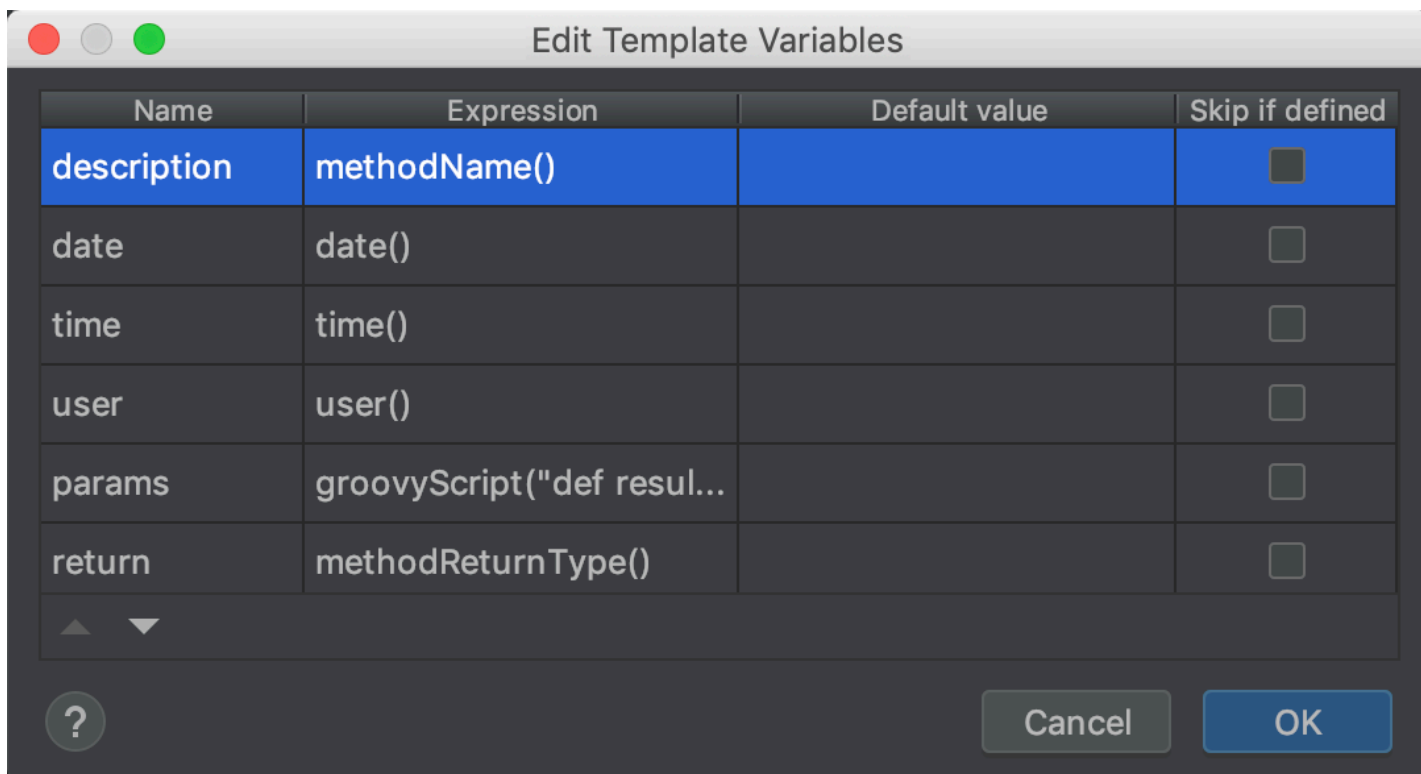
Edit Template Variables

| Name | Expression | Default value | Skip if defined |
|---|---|---|---|
| description | methodName() | | |
| date | date() | | |
| time | time() | | |
| user | user() | | |
| params | groovyScript("def resul... | | |
| return | methodReturnType() | | |

?

Cancel

OK